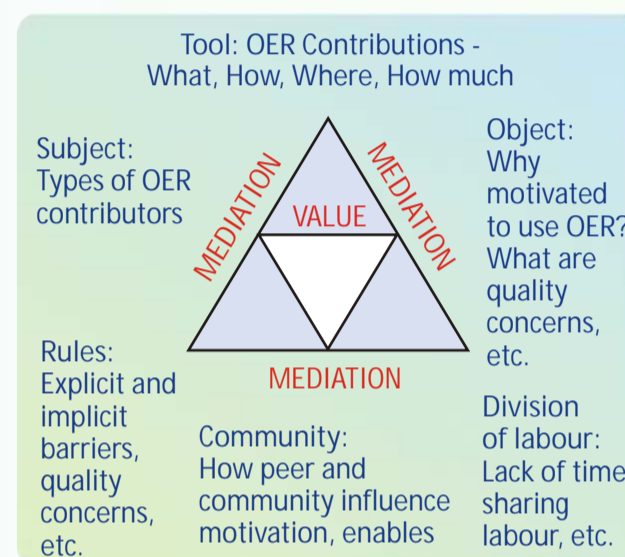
Tool: OER Contributions - What, How, Where, How much

Subject: Types of OER contributors

MEDIATION

VALUE

MEDIATION

Object: Why motivated to use OER? What are quality concerns, etc.

MEDIATION

Rules: Explicit and implicit barriers, quality concerns, etc.

Community: How peer and community influence motivation, enables

Division of labour: Lack of time sharing labour, etc.